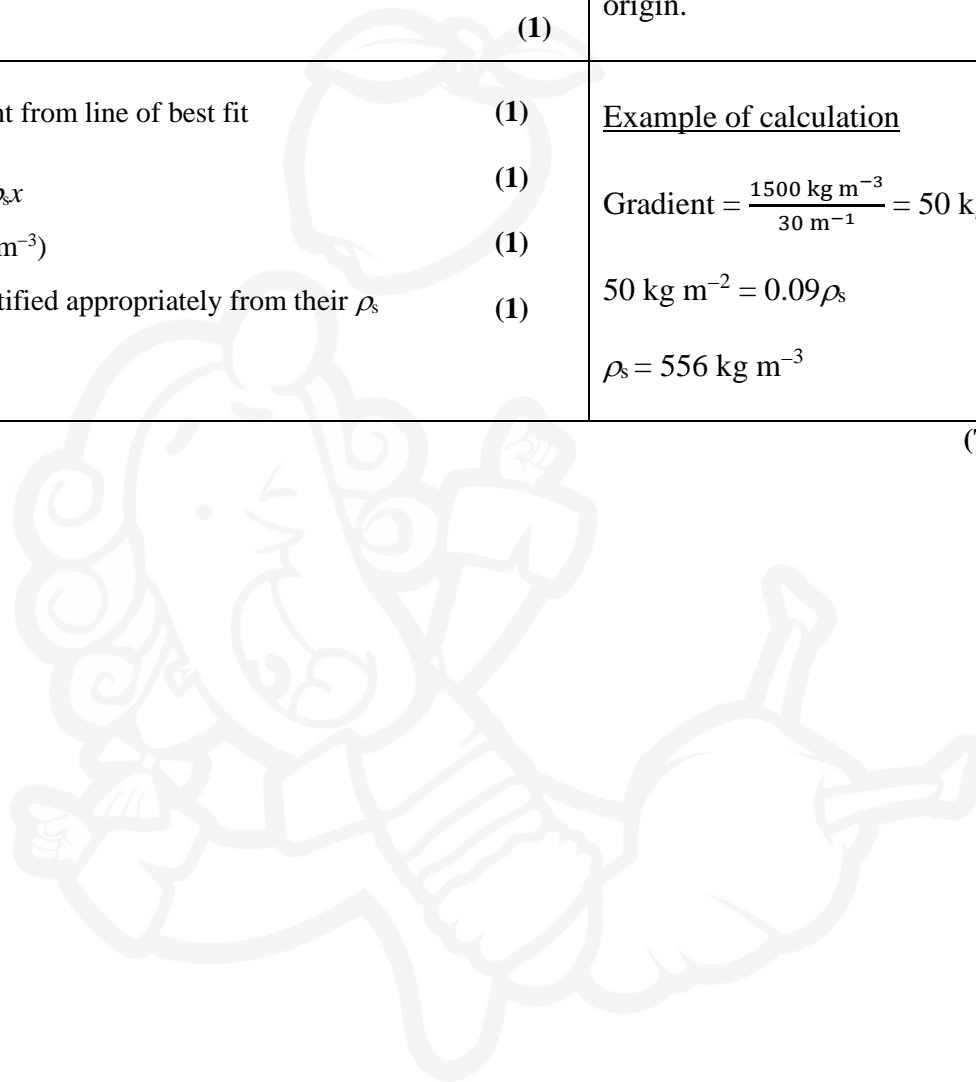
| | (1) | origin. |
|---|---|---|
| nt from line of best fit<br>$\rho_s x$<br>m$^{-3}$)<br>tified appropriately from their $\rho_s$ | (1)<br>(1)<br>(1)<br>(1) | Example of calculation<br>Gradient = $\frac{1500 \text{ kg m}^{-3}}{30 \text{ m}^{-1}}$ = 50 k<br>50 kg m$^{-2}$ = 0.09$\rho_s$<br>$\rho_s$ = 556 kg m$^{-3}$ |

(